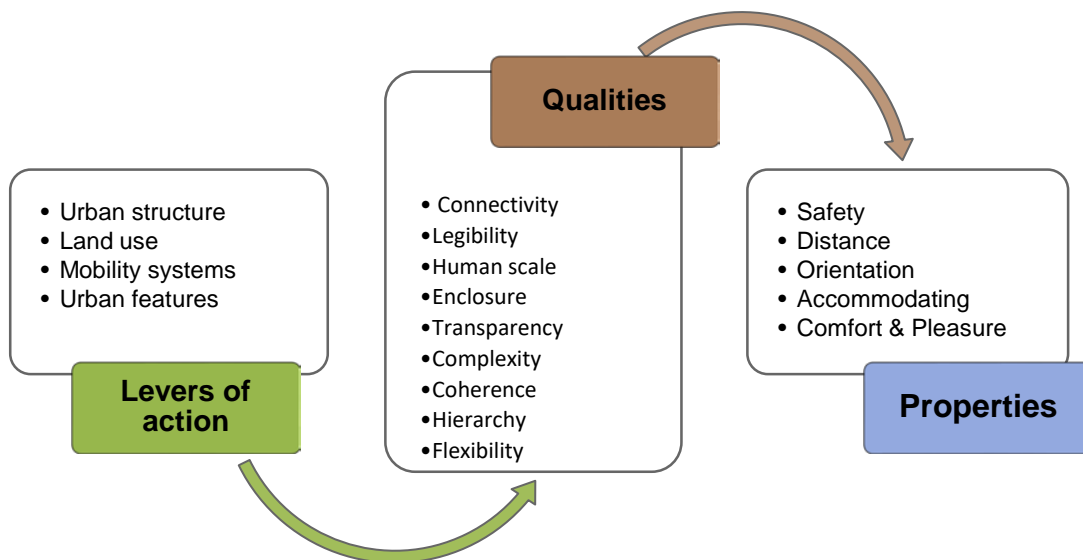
• Urban structure
• Land use
• Mobility systems
• Urban features

Levers of action

Qualities

• Connectivity
• Legibility
• Human scale
• Enclosure
• Transparency
• Complexity
• Coherence
• Hierarchy
• Flexibility

• Safety
• Distance
• Orientation
• Accommodating
• Comfort & Pleasure

Properties